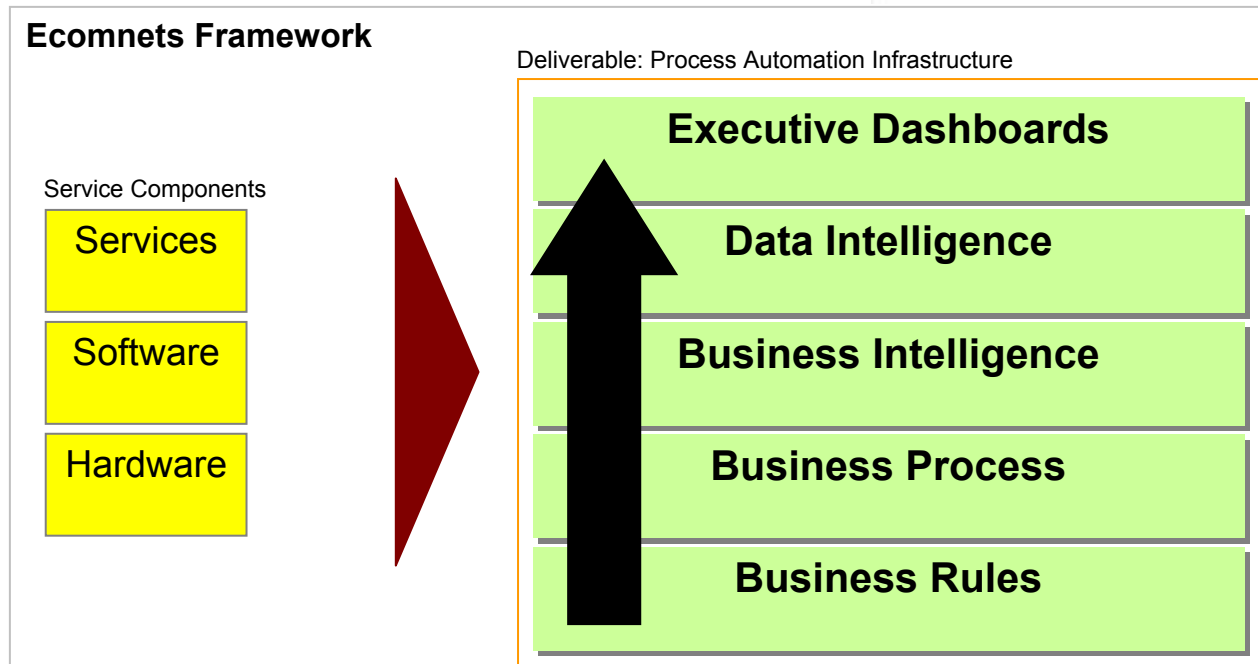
Ecomnets Framework

Deliverable: Process Automation Infrastructure

Service Components

Services

Software

Hardware

Executive Dashboards

Data Intelligence

Business Intelligence

Business Process

Business Rules